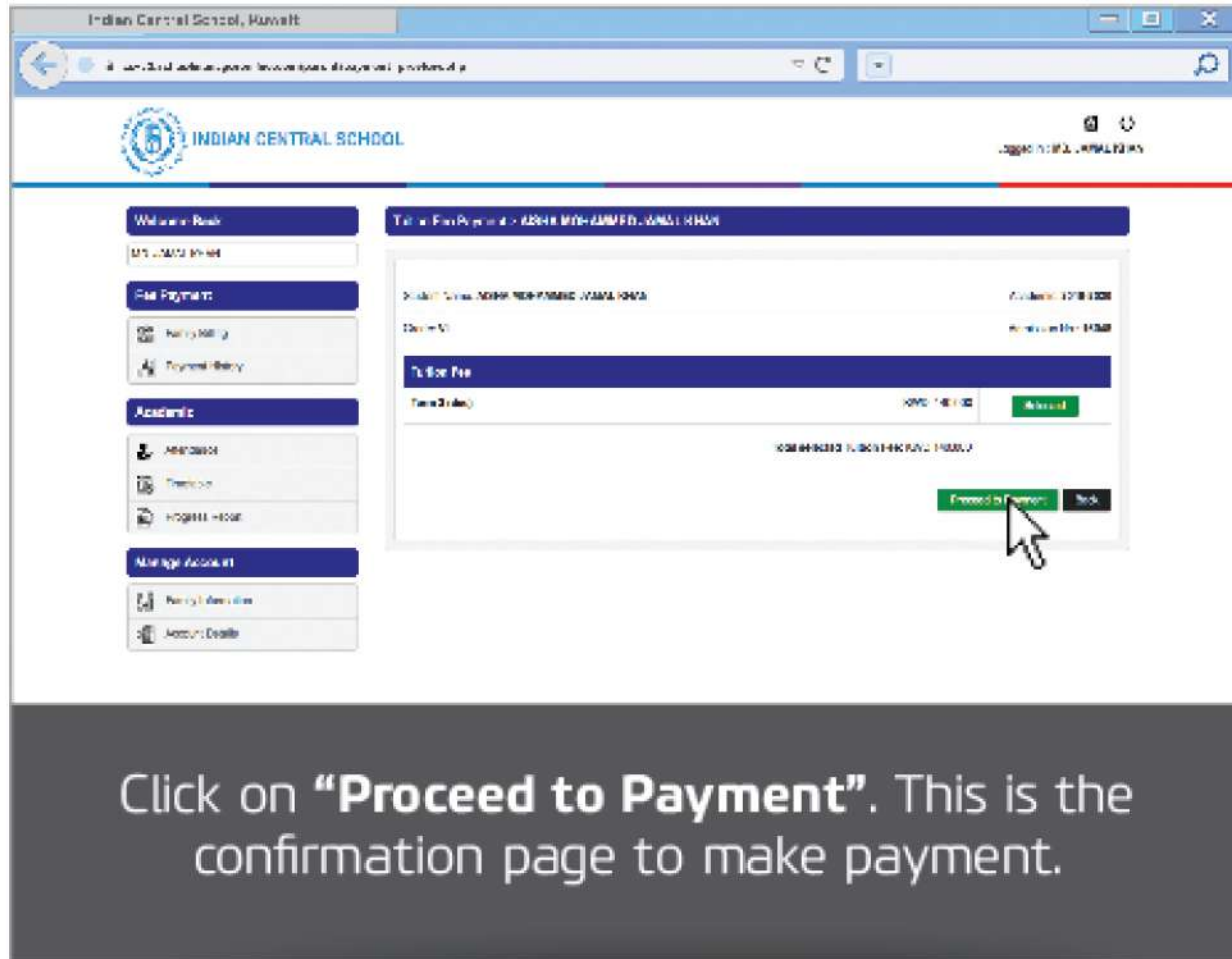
Indian Central School, Kuwait

INDIAN CENTRAL SCHOOL

Logged in: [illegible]

Welcome Back
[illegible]

Fee Payment
Family Billing
Payment History

Academic
Attendance
Timetable
Progress Report

Manage Account
Family Information
Account Details

Tuition Fee Payment - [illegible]

Student Name: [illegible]
Class: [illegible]
Academic: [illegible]
Admission No: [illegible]

Tuition Fee
Term Date(s) KWD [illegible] Selected

Total Selected Tuition Fee KWD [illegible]

Proceed to Payment
Back

Click on "Proceed to Payment". This is the confirmation page to make payment.